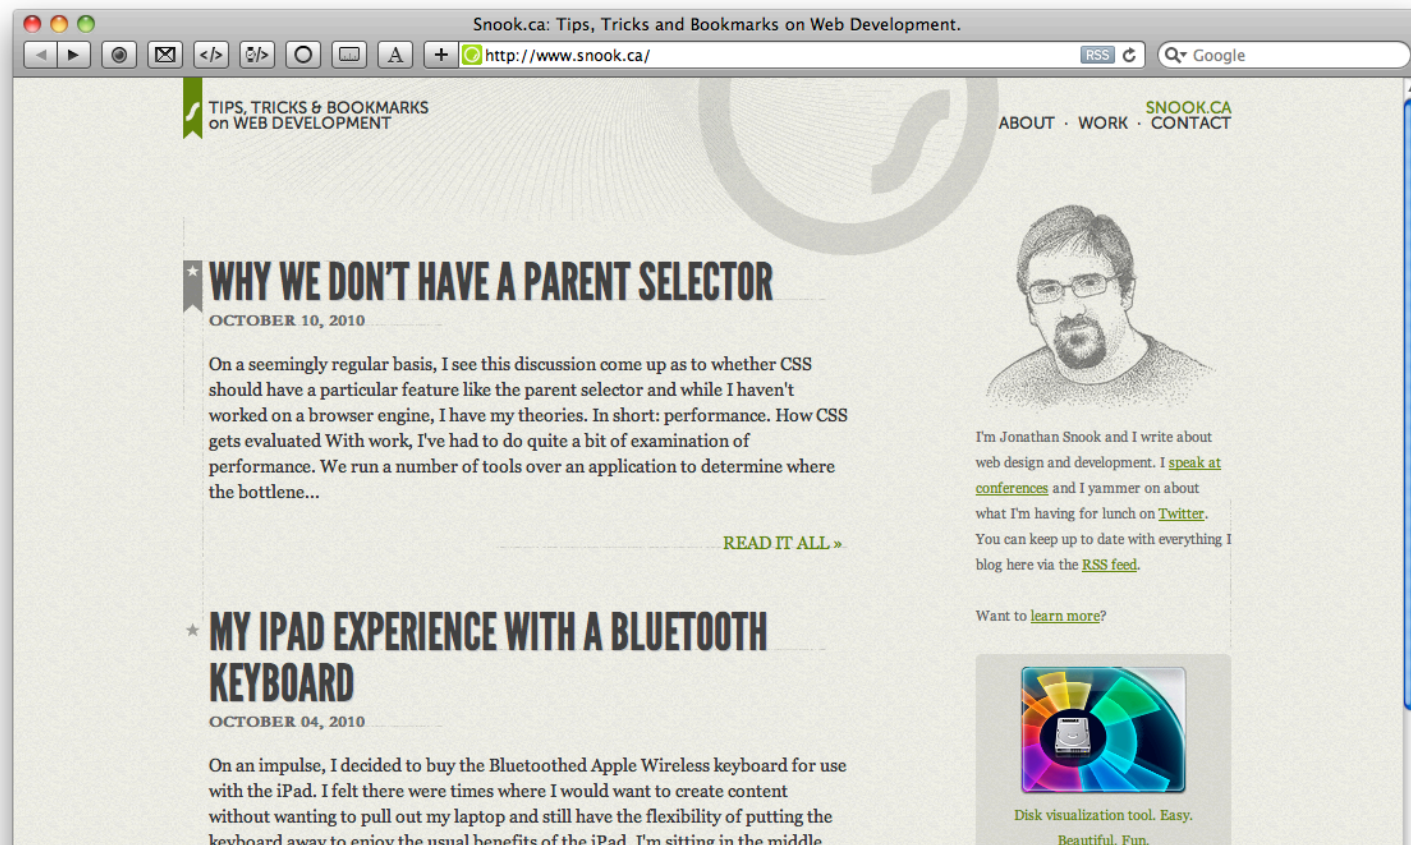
Snook.ca: Tips, Tricks and Bookmarks on Web Development.

http://www.snook.ca/ RSS

Google

TIPS, TRICKS & BOOKMARKS on WEB DEVELOPMENT

SNOOK.CA
ABOUT · WORK · CONTACT

WHY WE DON'T HAVE A PARENT SELECTOR

OCTOBER 10, 2010

On a seemingly regular basis, I see this discussion come up as to whether CSS should have a particular feature like the parent selector and while I haven't worked on a browser engine, I have my theories. In short: performance. How CSS gets evaluated With work, I've had to do quite a bit of examination of performance. We run a number of tools over an application to determine where the bottlene...

READ IT ALL »

MY IPAD EXPERIENCE WITH A BLUETOOTH KEYBOARD

OCTOBER 04, 2010

On an impulse, I decided to buy the Bluetoothed Apple Wireless keyboard for use with the iPad. I felt there were times where I would want to create content without wanting to pull out my laptop and still have the flexibility of putting the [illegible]

I'm Jonathan Snook and I write about web design and development. I speak at conferences and I yammer on about what I'm having for lunch on Twitter. You can keep up to date with everything I blog here via the RSS feed.

Want to learn more?

Disk visualization tool. Easy. Beautiful. Fun.